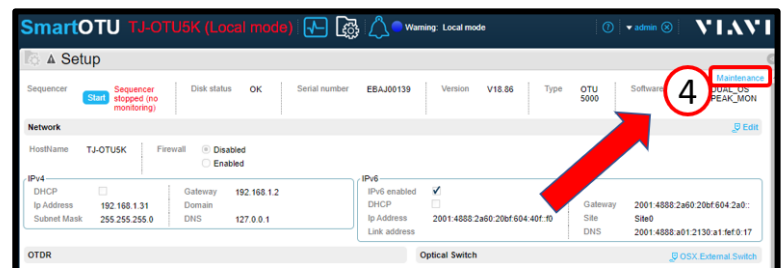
SmartOTU TJ-OTU5K (Local mode) Warning: Local mode ? ▾admin VIAVI

Setup

Sequencer Start Sequencer stopped (no monitoring) Disk status OK Serial number EBAJ00139 Version V18.86 Type OTU 5000 Software 4 DUAL_OS PEAK_MON Maintenance

Network Edit

HostName TJ-OTU5K Firewall Disabled Enabled

IPv4
DHCP
Ip Address 192.168.1.31
Subnet Mask 255.255.255.0
Gateway 192.168.1.2
Domain
DNS 127.0.0.1

IPv6
IPv6 enabled ✓
DHCP
Ip Address 2001:4888:2a60:20bf:604:40f::f0
Link address
Gateway 2001:4888:2a60:20bf:604:2a0::
Site Site0
DNS 2001:4888:a01:2130:a1:fef:0:17

OTDR

Optical Switch OSX.External.Switch